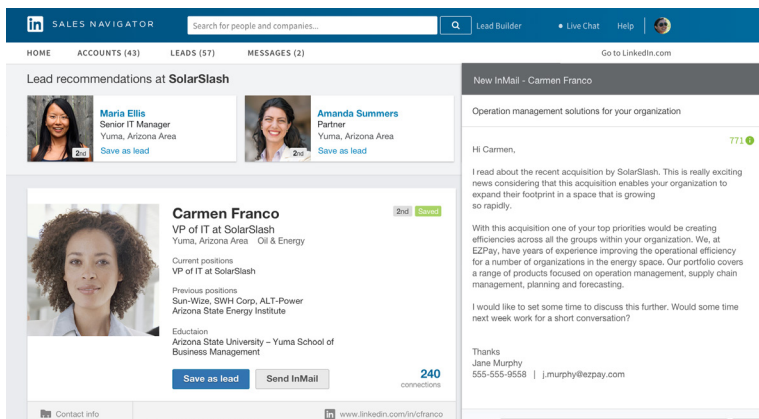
in SALES NAVIGATOR

Search for people and companies...

Lead Builder • Live Chat Help

HOME ACCOUNTS (43) LEADS (57) MESSAGES (2) Go to LinkedIn.com

Lead recommendations at SolarSlash

Maria Ellis
Senior IT Manager
Yuma, Arizona Area
Save as lead
2nd

Amanda Summers
Partner
Yuma, Arizona Area
Save as lead
2nd

Carmen Franco
2nd Saved
VP of IT at SolarSlash
Yuma, Arizona Area Oil & Energy

Current positions
VP of IT at SolarSlash

Previous positions
Sun-Wize, SWH Corp, ALT-Power
Arizona State Energy Institute

Eductaion
Arizona State University – Yuma School of Business Management

Save as lead Send InMail
240 connections

Contact info www.linkedin.com/in/cfranco

New InMail - Carmen Franco

Operation management solutions for your organization

771

Hi Carmen,

I read about the recent acquisition by SolarSlash. This is really exciting news considering that this acquisition enables your organization to expand their footprint in a space that is growing so rapidly.

With this acquisition one of your top priorities would be creating efficiencies across all the groups within your organization. We, at EZPay, have years of experience improving the operational efficiency for a number of organizations in the energy space. Our portfolio covers a range of products focused on operation management, supply chain management, planning and forecasting.

I would like to set some time to discuss this further. Would some time next week work for a short conversation?

Thanks
Jane Murphy
555-555-9558 | j.murphy@ezpay.com